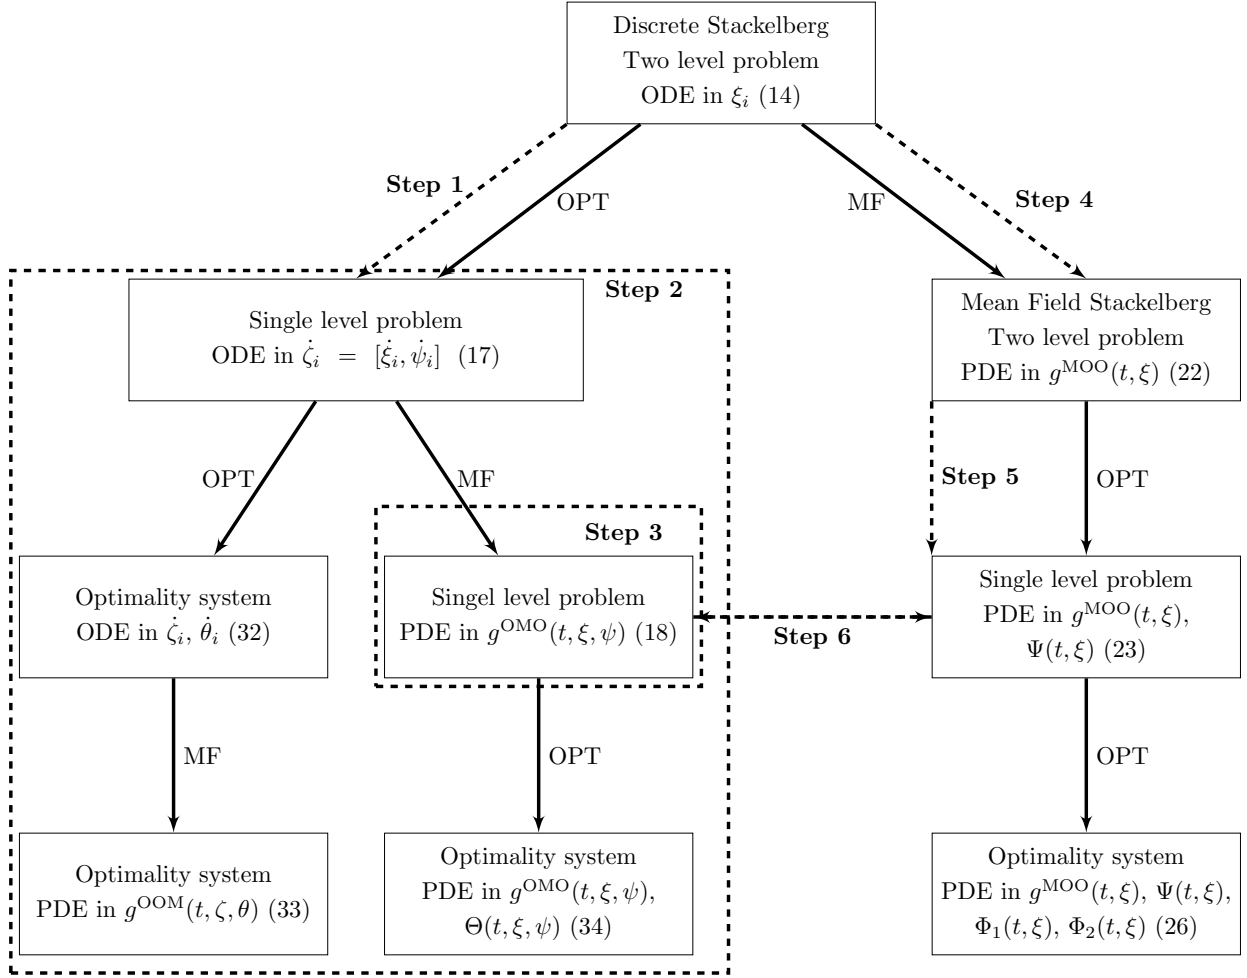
Discrete Stackelberg
Two level problem
ODE in $\xi_i$ (14)

Step 1

OPT

MF

Step 4

Step 2

Single level problem
ODE in $\dot{\zeta}_i = [\dot{\xi}_i, \dot{\psi}_i]$ (17)

Mean Field Stackelberg
Two level problem
PDE in $g^{\mathrm{MOO}}(t,\xi)$ (22)

OPT

MF

Step 5

OPT

Step 3

Optimality system
ODE in $\dot{\zeta}_i$, $\dot{\theta}_i$ (32)

Singel level problem
PDE in $g^{\mathrm{OMO}}(t,\xi,\psi)$ (18)

Step 6

Single level problem
PDE in $g^{\mathrm{MOO}}(t,\xi)$,
$\Psi(t,\xi)$ (23)

MF

OPT

OPT

Optimality system
PDE in $g^{\mathrm{OOM}}(t,\zeta,\theta)$ (33)

Optimality system
PDE in $g^{\mathrm{OMO}}(t,\xi,\psi)$,
$\Theta(t,\xi,\psi)$ (34)

Optimality system
PDE in $g^{\mathrm{MOO}}(t,\xi)$, $\Psi(t,\xi)$,
$\Phi_1(t,\xi)$, $\Phi_2(t,\xi)$ (26)